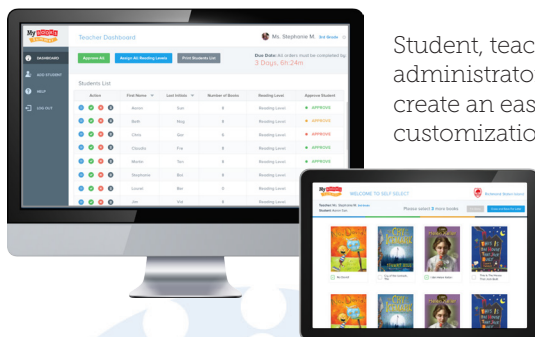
My Books

DASHBOARD
ADD STUDENT
HELP
LOG OUT

Teacher Dashboard

Ms. Stephanie M.

Approve All
Assign All Reading Levels
Print Students List

Due Date: All orders must be completed by
3 Days, 6h:24m

Students List

| Action | First Name | Last Initials | Number of Books | Reading Level | Approve Student |
|---|---|---|---|---|---|
| | Aaron | | 0 | Reading Level | ✓ APPROVE |
| | Beth | | 0 | Reading Level | ✓ APPROVE |
| | Chris | | 0 | Reading Level | ✗ APPROVE |
| | Claudia | | 0 | Reading Level | ✓ APPROVE |
| | Martin | | 0 | Reading Level | ✗ APPROVE |
| | Stephanie | | 0 | Reading Level | ✓ APPROVE |
| | Daniel | | 0 | Reading Level | ✓ APPROVE |
| | Jan | | 0 | Reading Level | ✓ APPROVE |

Student, teac
administrato
create an eas
customizatio

WELCOME TO SELF SELECT

Please select 3 more books

City Dragons